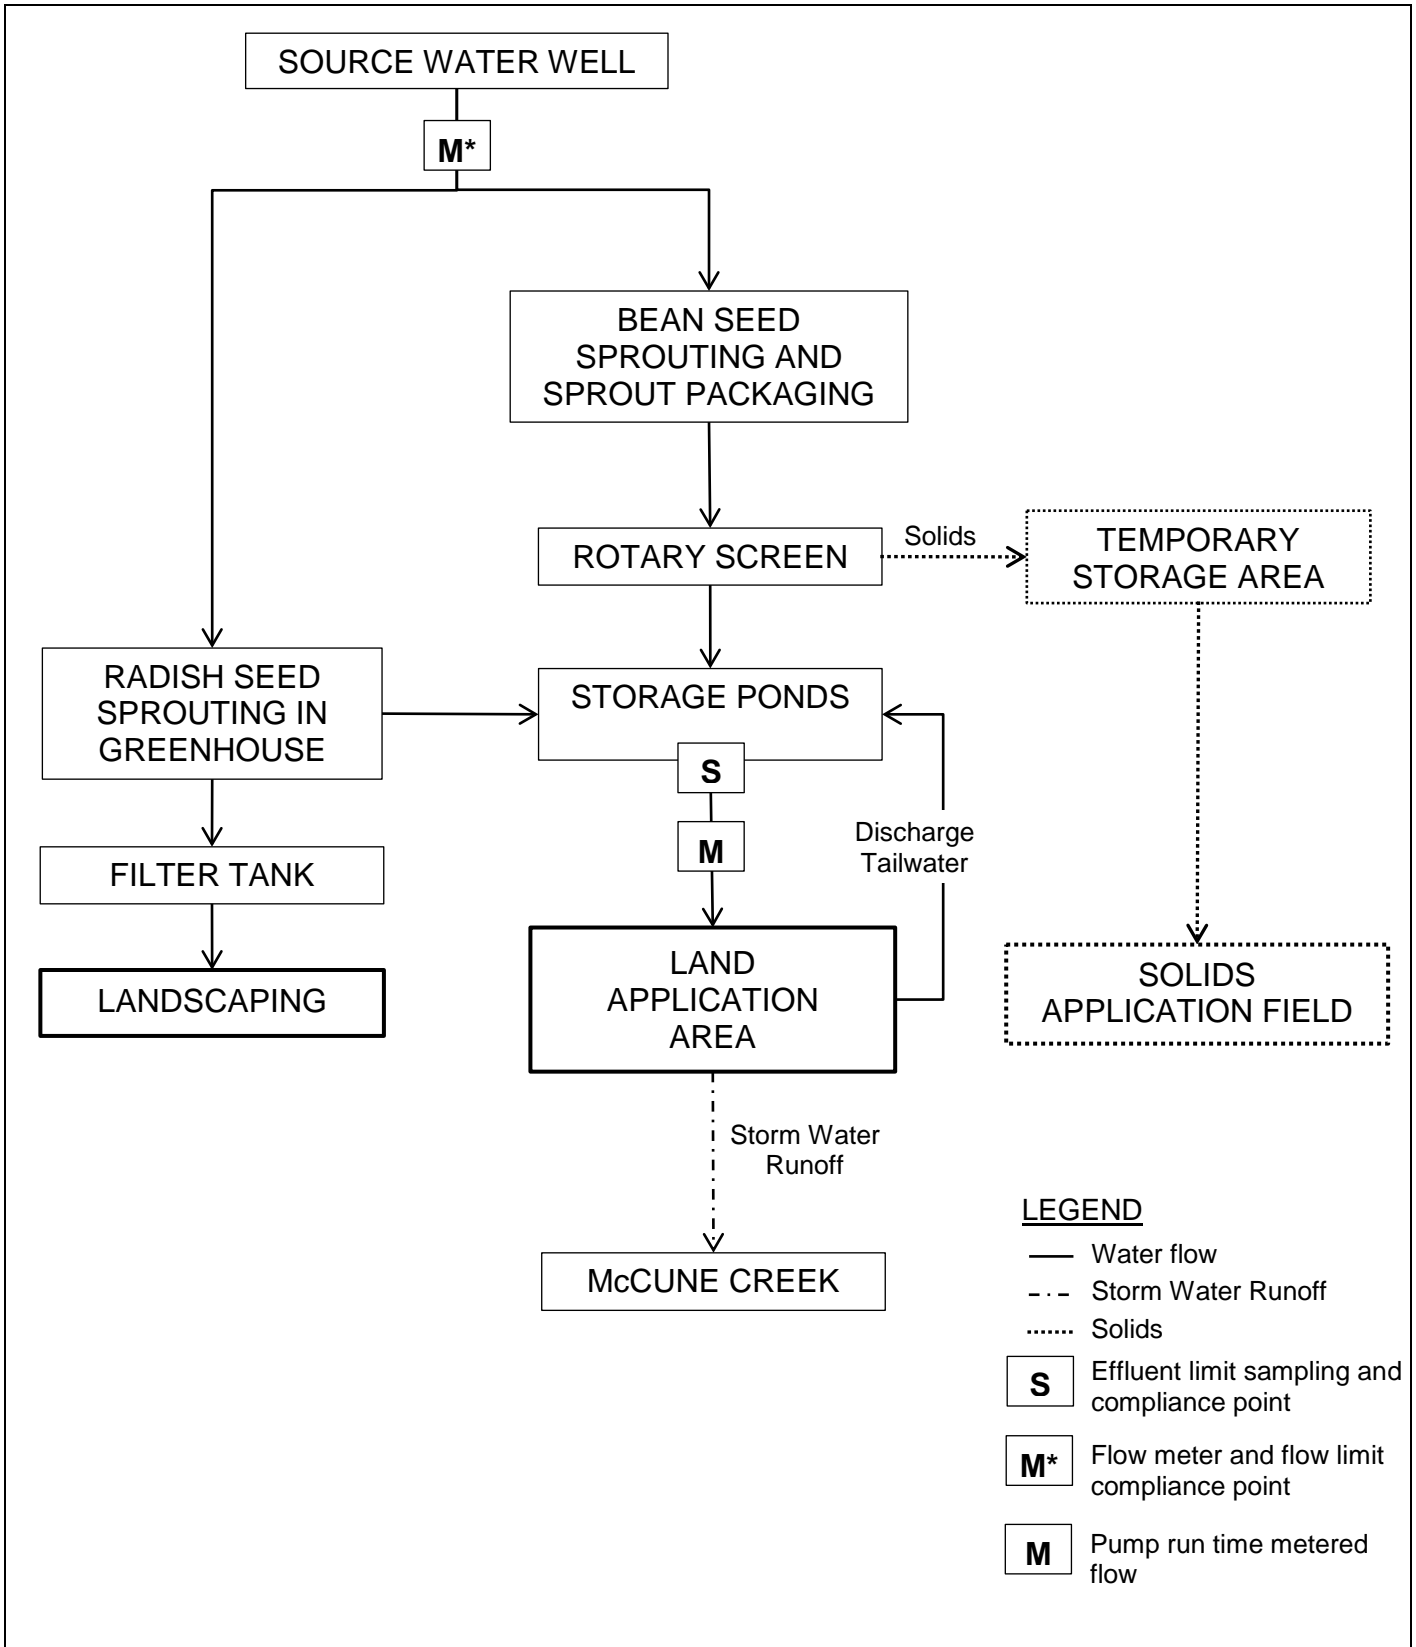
SOURCE WATER WELL

M*

BEAN SEED SPROUTING AND SPROUT PACKAGING

ROTARY SCREEN

Solids

TEMPORARY STORAGE AREA

RADISH SEED SPROUTING IN GREENHOUSE

STORAGE PONDS

S

M

Discharge Tailwater

FILTER TANK

LANDSCAPING

LAND APPLICATION AREA

SOLIDS APPLICATION FIELD

Storm Water Runoff

McCUNE CREEK

LEGEND

Water flow

Storm Water Runoff

Solids

S Effluent limit sampling and compliance point

M* Flow meter and flow limit compliance point

M Pump run time metered flow